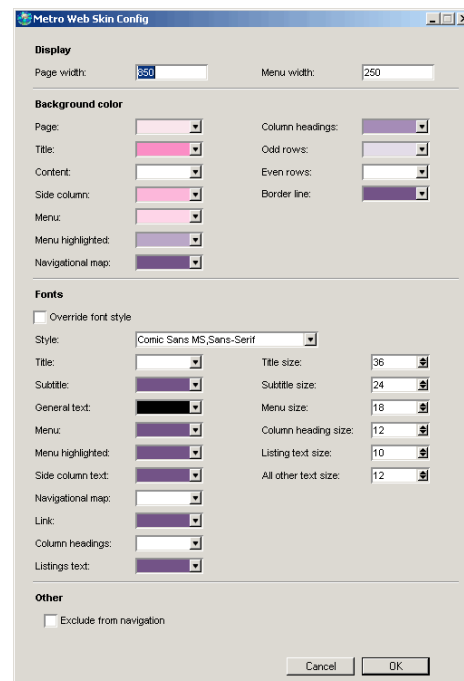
Metro Web Skin Config

Display

Page width: 850

Menu width: 250

Background color

Page:

Title:

Content:

Side column:

Menu:

Menu highlighted:

Navigational map:

Column headings:

Odd rows:

Even rows:

Border line:

Fonts

Override font style

Style: Comic Sans MS,Sans-Serif

Title:

Subtitle:

General text:

Menu:

Menu highlighted:

Side column text:

Navigational map:

Link:

Column headings:

Listings text:

Title size: 36

Subtitle size: 24

Menu size: 18

Column heading size: 12

Listing text size: 10

All other text size: 12

Other

Exclude from navigation

Cancel

OK